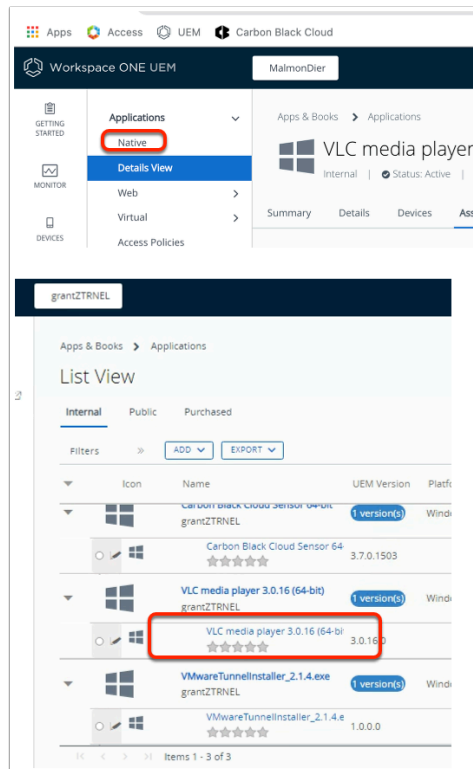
Apps Access UEM Carbon Black Cloud

Workspace ONE UEM MalmonDier

GETTING STARTED
MONITOR
DEVICES

Applications
Native
Details View
Web
Virtual
Access Policies

Apps & Books > Applications
VLC media player
Internal | Status: Active |
Summary Details Devices Ass

grantZTRNEL

Apps & Books > Applications
List View
Internal Public Purchased
Filters » ADD EXPORT

| | Icon | Name | UEM Version | Platf |
|---|---|---|---|---|
| | | Carbon Black Cloud Sensor 64-bit grantZTRNEL | 1 version(s) | Windo |
| | | Carbon Black Cloud Sensor 64- | 3.7.0.1503 | |
| | | VLC media player 3.0.16 (64-bit) grantZTRNEL | 1 version(s) | Windo |
| | | VLC media player 3.0.16 (64-bi | 3.0.16.0 | |
| | | VMwareTunnelInstaller_2.1.4.exe grantZTRNEL | 1 version(s) | Windo |
| | | VMwareTunnelInstaller_2.1.4.e | 1.0.0.0 | |

Items 1 - 3 of 3